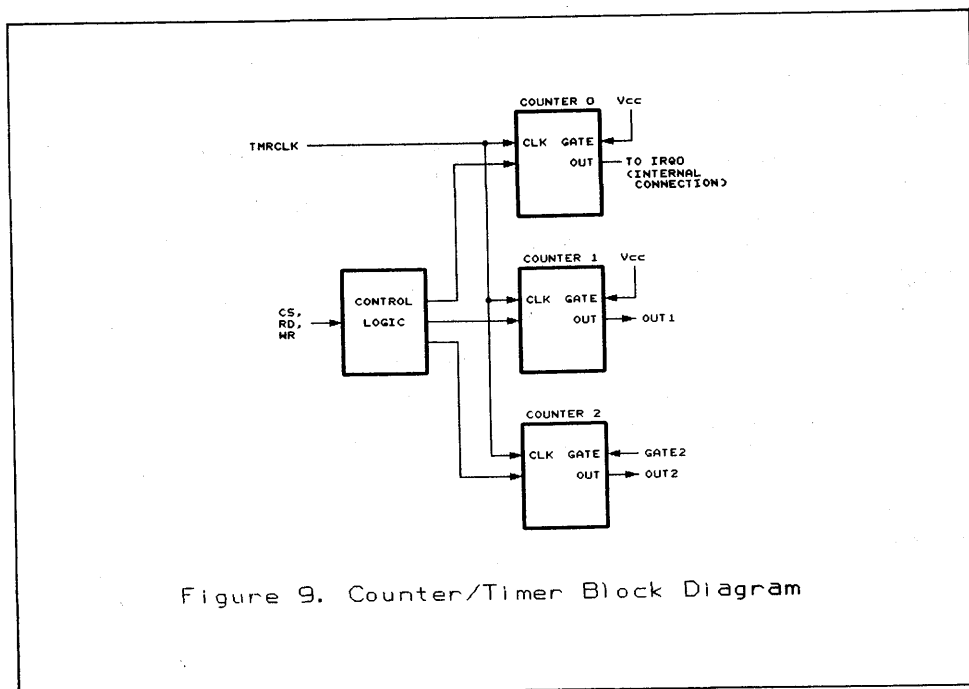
COUNTER 0

Vcc

TMRCLK

CLK GATE

OUT

TO IRQ0 (INTERNAL CONNECTION)

COUNTER 1

Vcc

CONTROL LOGIC

CLK GATE

CS, RD, WR

OUT

OUT1

COUNTER 2

CLK GATE

GATE2

OUT

OUT2

Figure 9. Counter/Timer Block Diagram